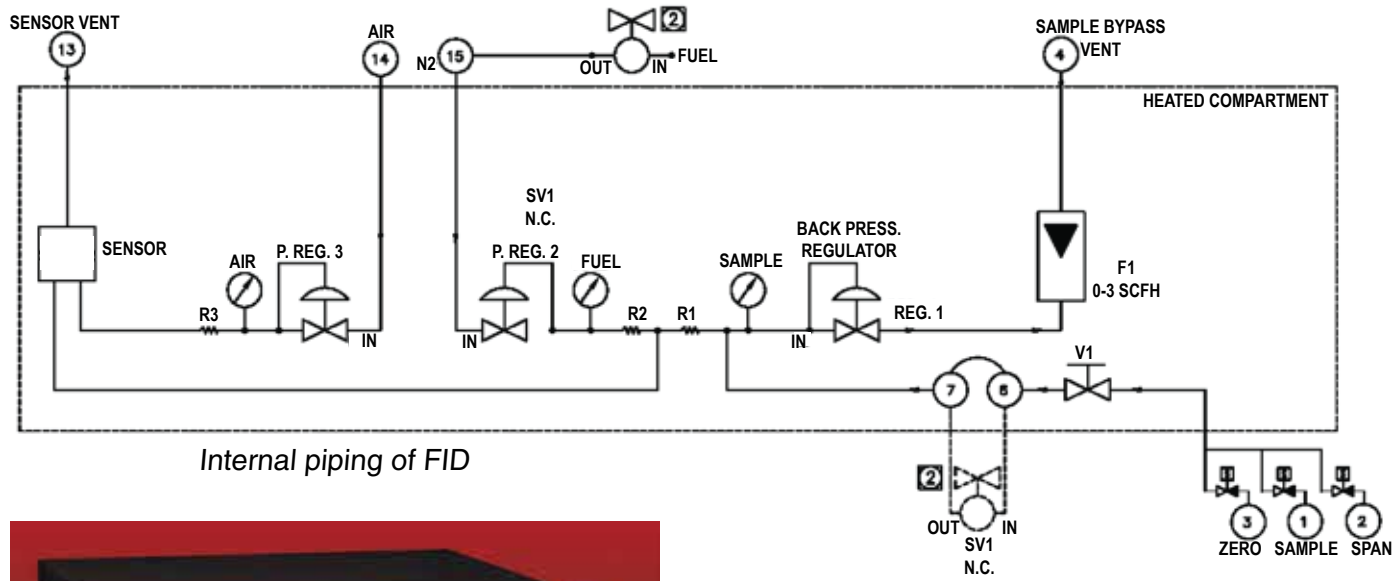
SENSOR VENT
13
AIR
14
N2
15
2
OUT
IN
FUEL
SAMPLE BYPASS
4
VENT
HEATED COMPARTMENT
SV1
N.C.
SENSOR
AIR
P. REG. 3
P. REG. 2
FUEL
SAMPLE
BACK PRESS.
REGULATOR
F1
0-3 SCFH
R3
IN
IN
R2
R1
IN
REG. 1
V1
7
8
Internal piping of FID
2
OUT
IN
SV1
N.C.
3
1
2
ZERO
SAMPLE
SPAN